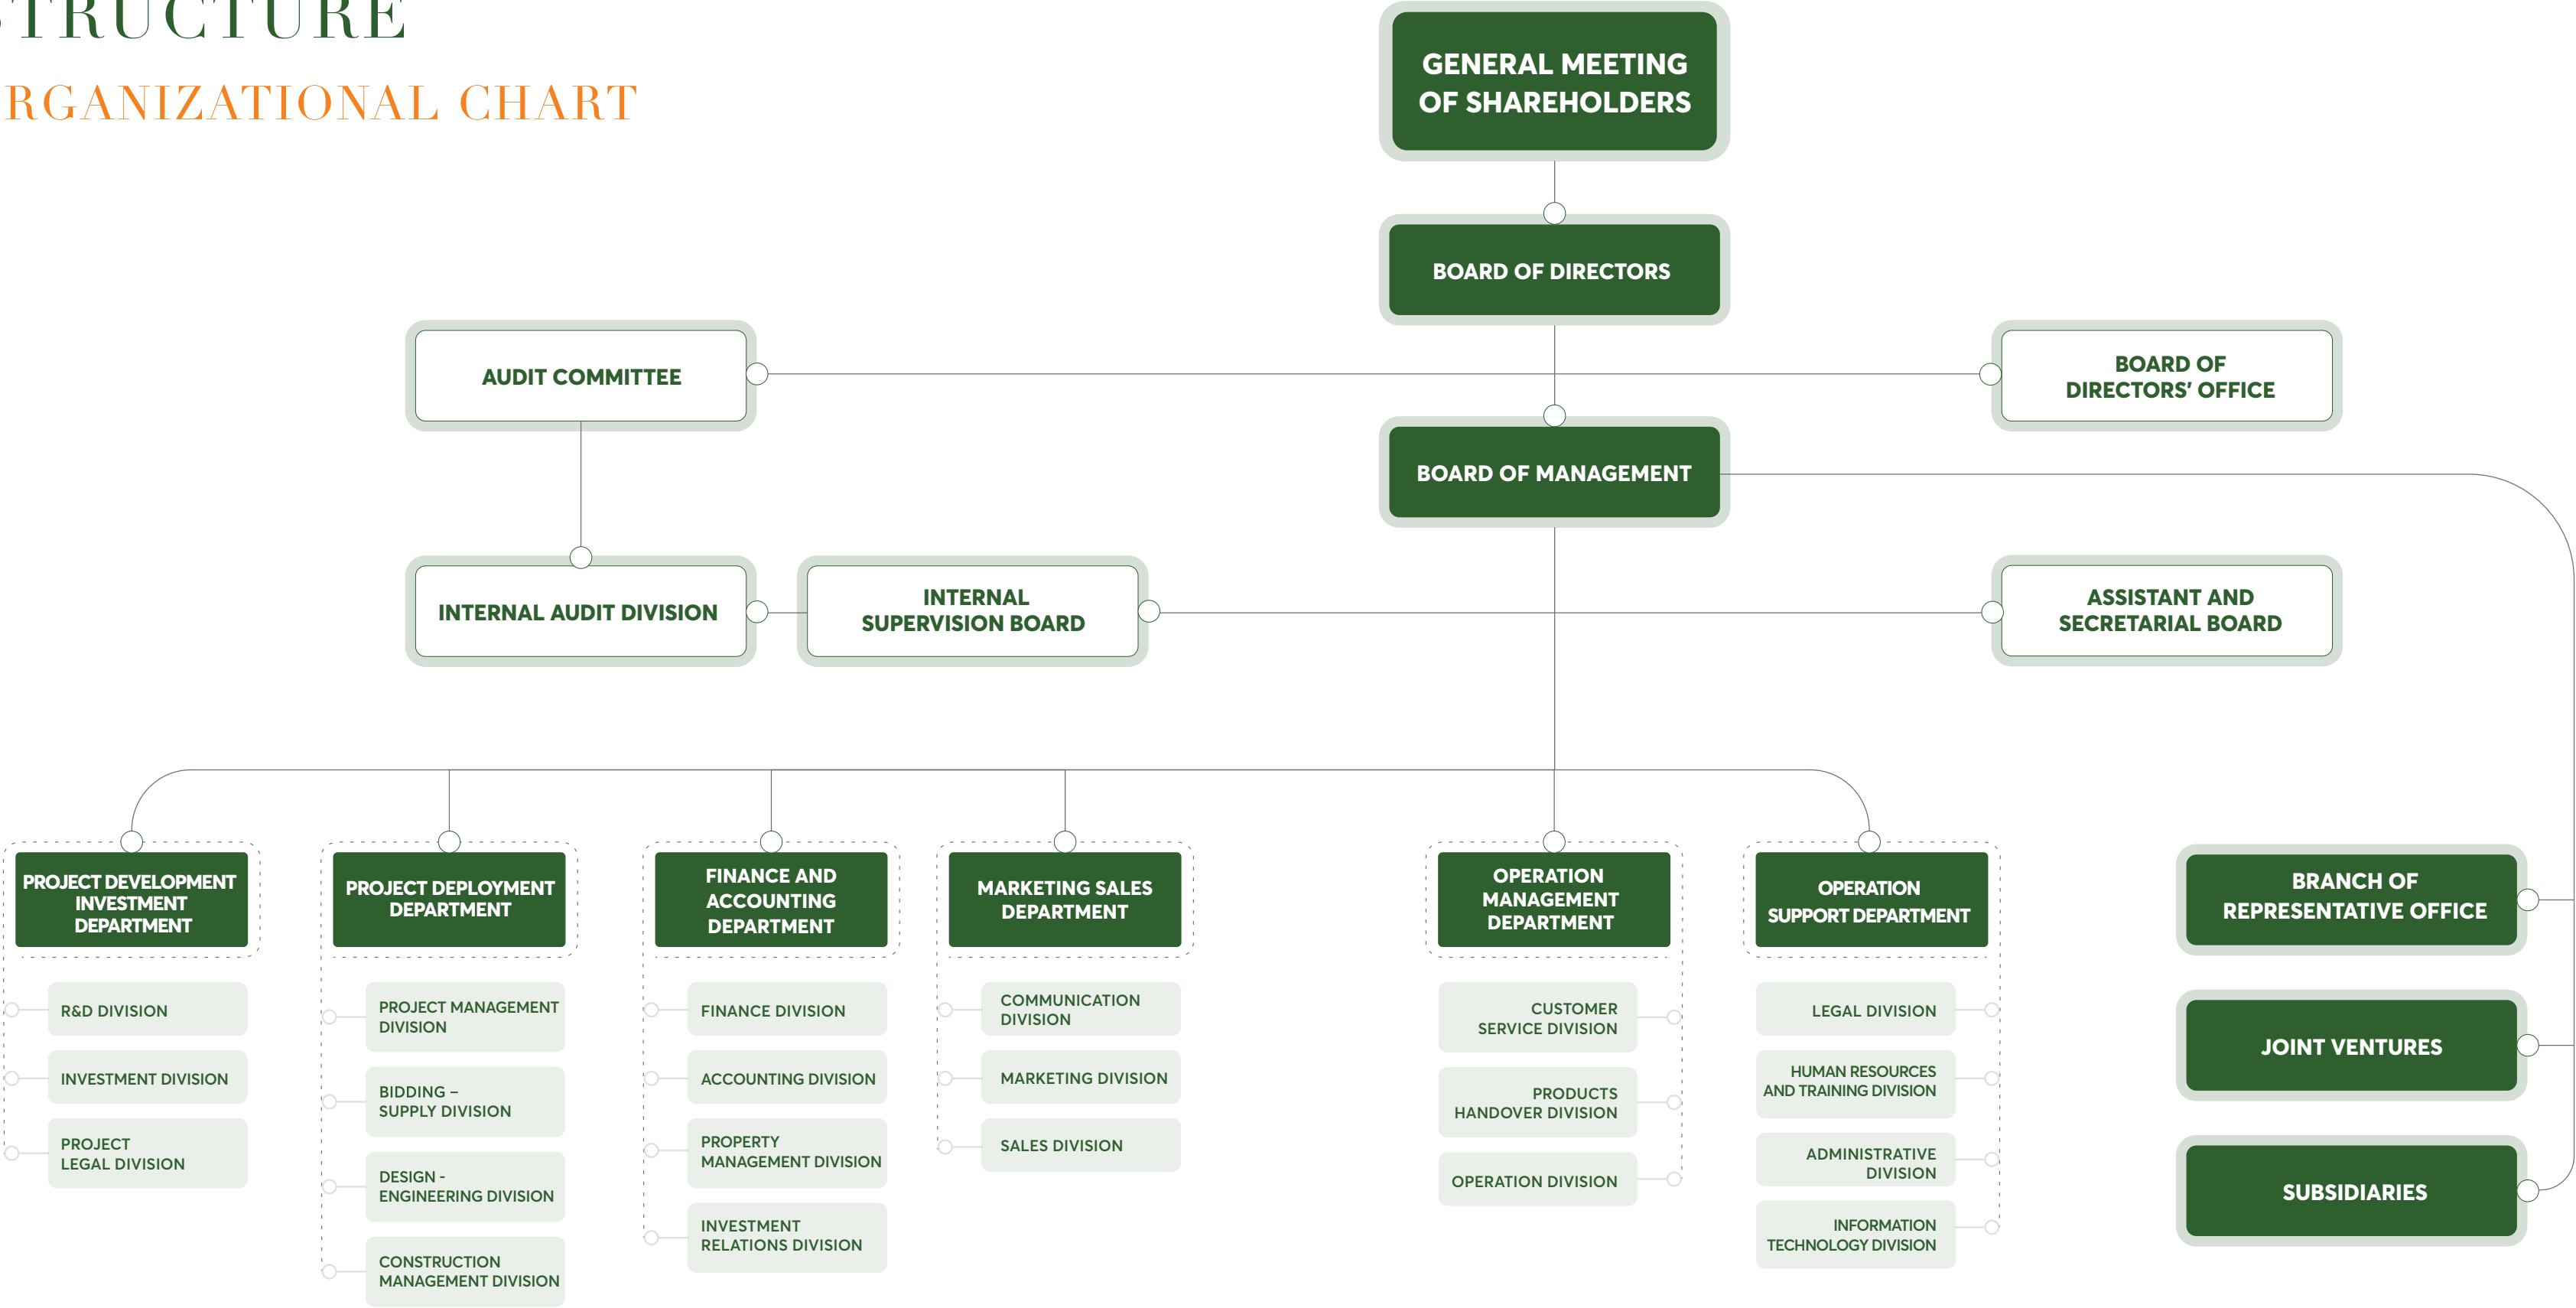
TRUCTURE

RGANIZATIONAL CHART

GENERAL MEETING OF SHAREHOLDERS

BOARD OF DIRECTORS

AUDIT COMMITTEE

BOARD OF DIRECTORS' OFFICE

BOARD OF MANAGEMENT

INTERNAL AUDIT DIVISION

INTERNAL SUPERVISION BOARD

ASSISTANT AND SECRETARIAL BOARD

PROJECT DEVELOPMENT INVESTMENT DEPARTMENT

R&D DIVISION

INVESTMENT DIVISION

PROJECT LEGAL DIVISION

PROJECT DEPLOYMENT DEPARTMENT

PROJECT MANAGEMENT DIVISION

BIDDING – SUPPLY DIVISION

DESIGN - ENGINEERING DIVISION

CONSTRUCTION MANAGEMENT DIVISION

FINANCE AND ACCOUNTING DEPARTMENT

FINANCE DIVISION

ACCOUNTING DIVISION

PROPERTY MANAGEMENT DIVISION

INVESTMENT RELATIONS DIVISION

MARKETING SALES DEPARTMENT

COMMUNICATION DIVISION

MARKETING DIVISION

SALES DIVISION

OPERATION MANAGEMENT DEPARTMENT

CUSTOMER SERVICE DIVISION

PRODUCTS HANDOVER DIVISION

OPERATION DIVISION

OPERATION SUPPORT DEPARTMENT

LEGAL DIVISION

HUMAN RESOURCES AND TRAINING DIVISION

ADMINISTRATIVE DIVISION

INFORMATION TECHNOLOGY DIVISION

BRANCH OF REPRESENTATIVE OFFICE

JOINT VENTURES

SUBSIDIARIES